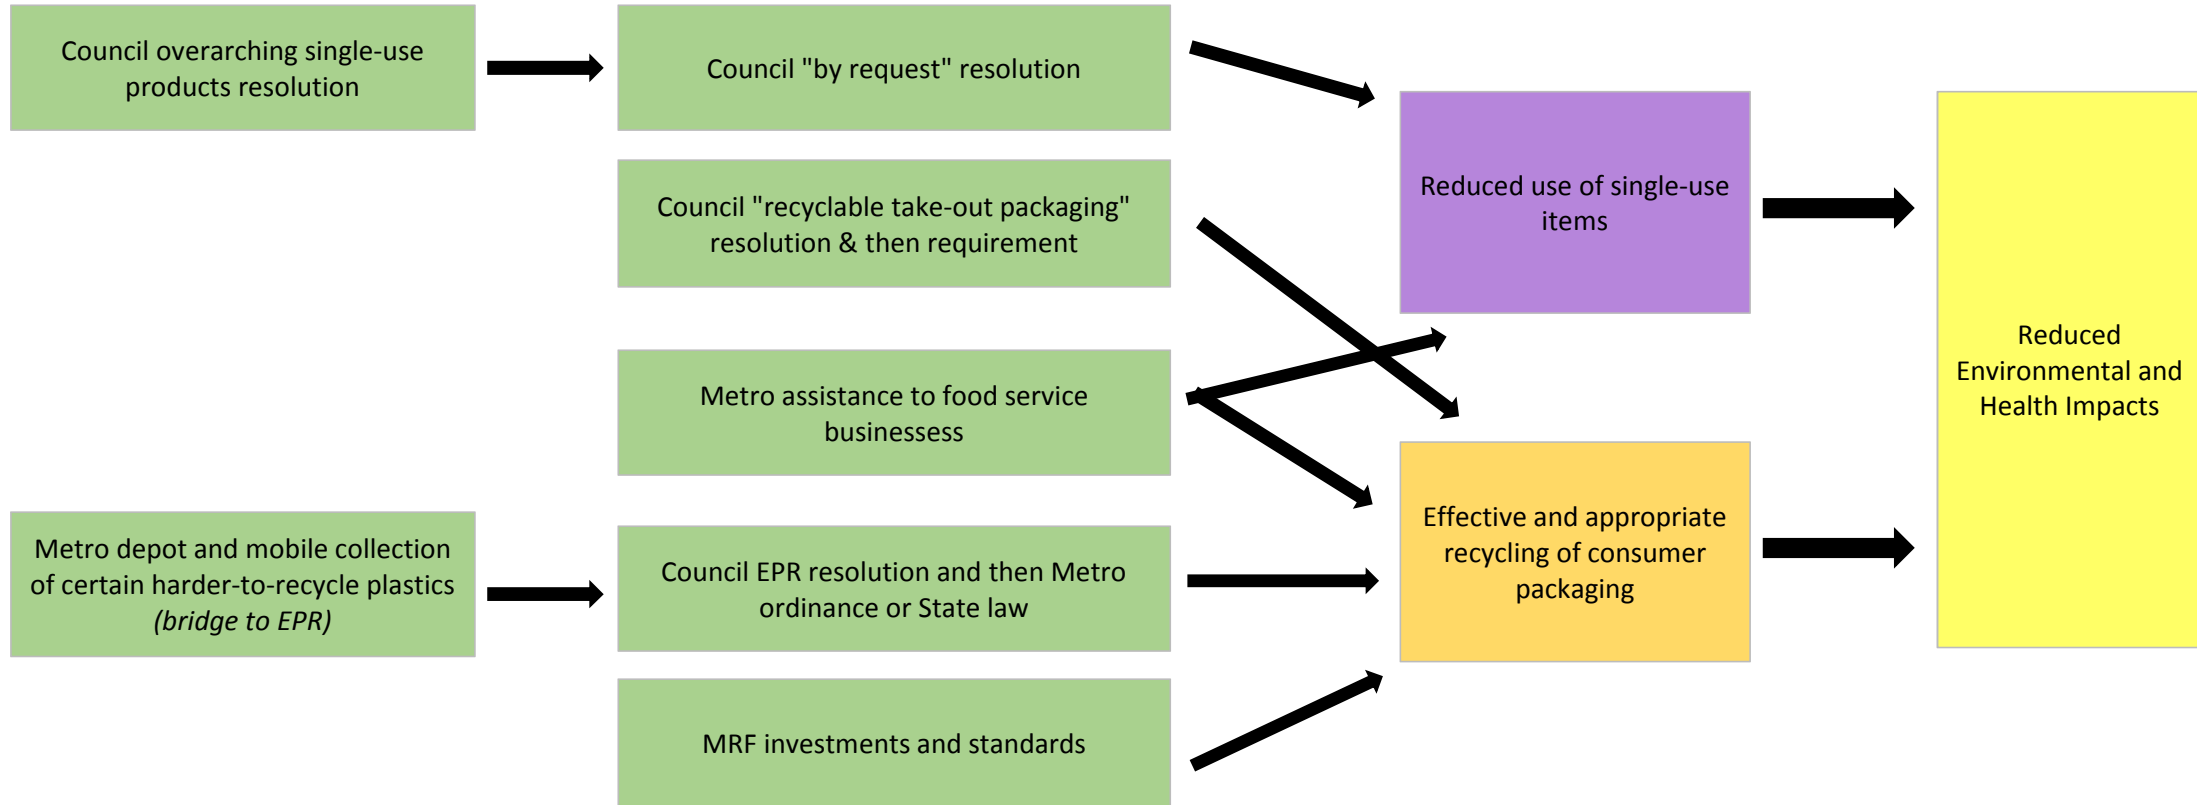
Council overarching single-use products resolution

Council "by request" resolution

Council "recyclable take-out packaging" resolution & then requirement

Metro assistance to food service businessess

Metro depot and mobile collection of certain harder-to-recycle plastics *(bridge to EPR)*

Council EPR resolution and then Metro ordinance or State law

MRF investments and standards

Reduced use of single-use items

Effective and appropriate recycling of consumer packaging

Reduced Environmental and Health Impacts